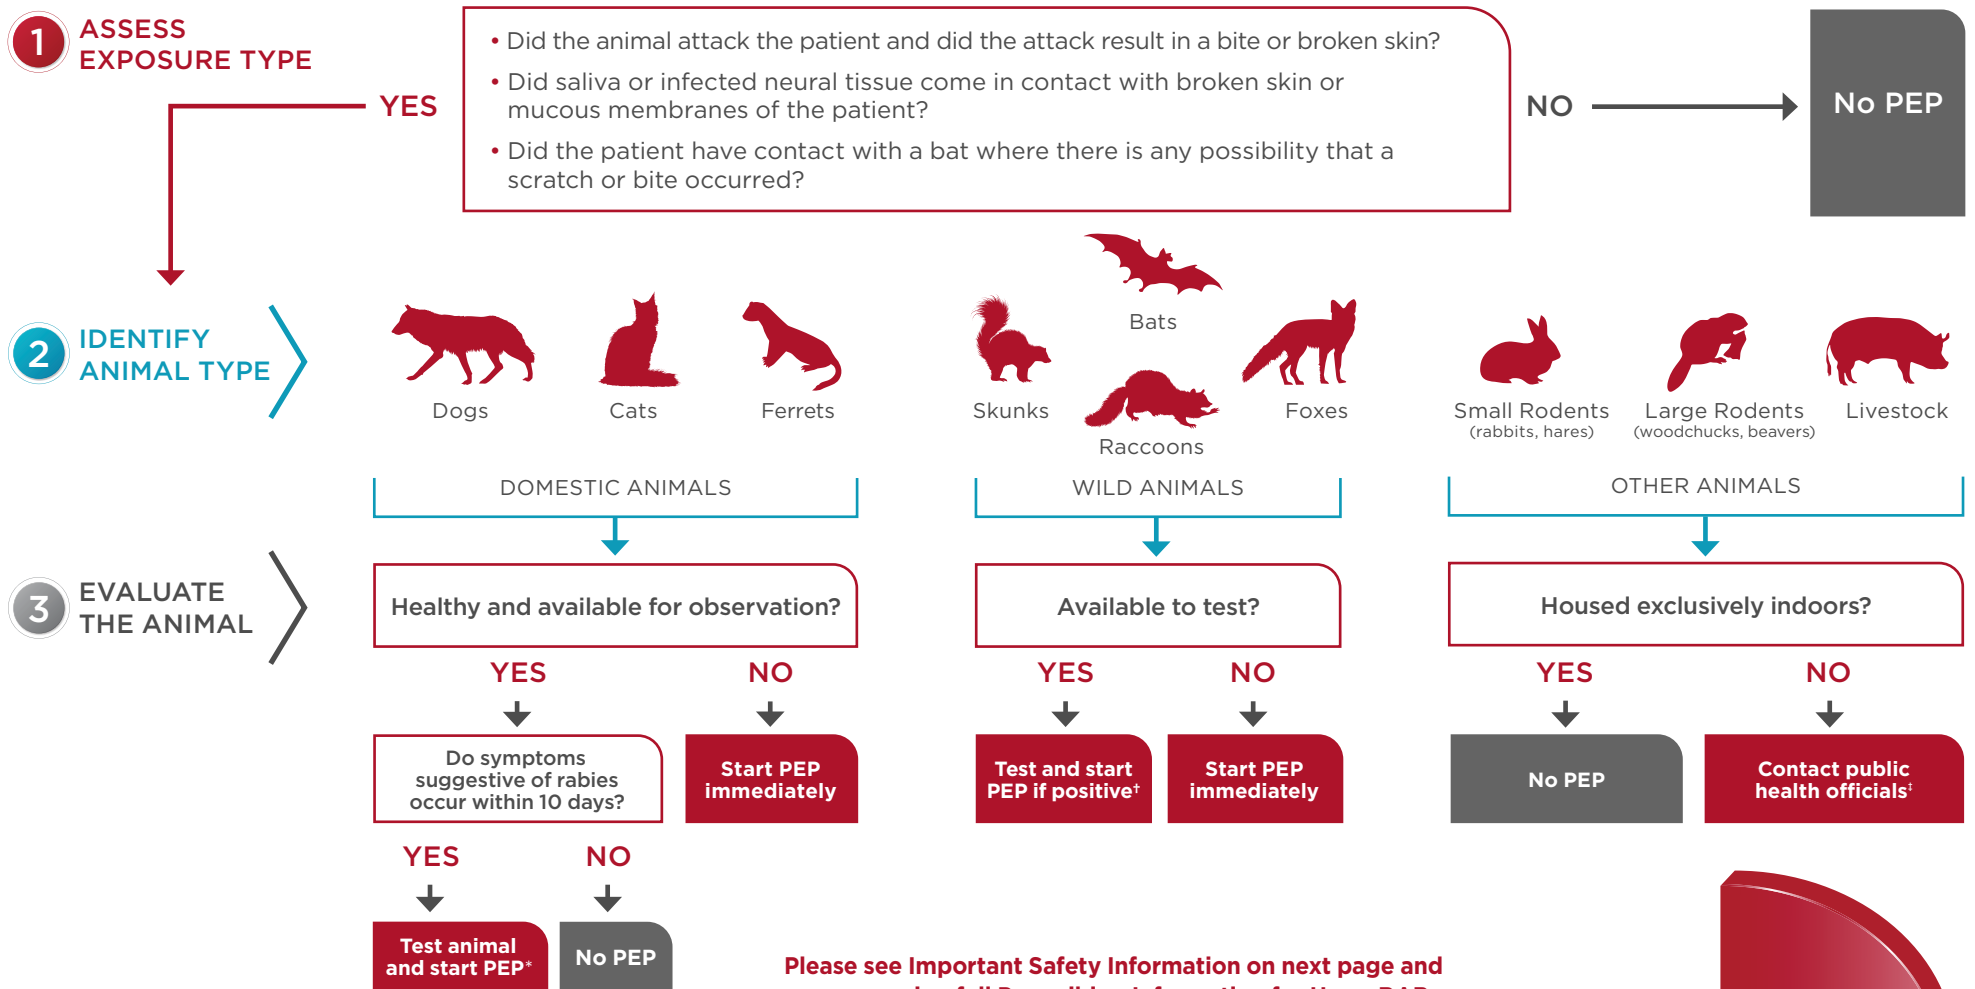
1 ASSESS EXPOSURE TYPE

YES

• Did the animal attack the patient and did the attack result in a bite or broken skin?
• Did saliva or infected neural tissue come in contact with broken skin or mucous membranes of the patient?
• Did the patient have contact with a bat where there is any possibility that a scratch or bite occurred?

NO

No PEP

2 IDENTIFY ANIMAL TYPE

Dogs Cats Ferrets

Skunks Bats Raccoons Foxes

Small Rodents (rabbits, hares) Large Rodents (woodchucks, beavers) Livestock

DOMESTIC ANIMALS

WILD ANIMALS

OTHER ANIMALS

3 EVALUATE THE ANIMAL

Healthy and available for observation?

YES NO

Do symptoms suggestive of rabies occur within 10 days?

Start PEP immediately

YES NO

Test animal and start PEP*

No PEP

Available to test?

YES NO

Test and start PEP if positive†

Start PEP immediately

Housed exclusively indoors?

YES NO

No PEP

Contact public health officials‡

Please see Important Safety Information on next page and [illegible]